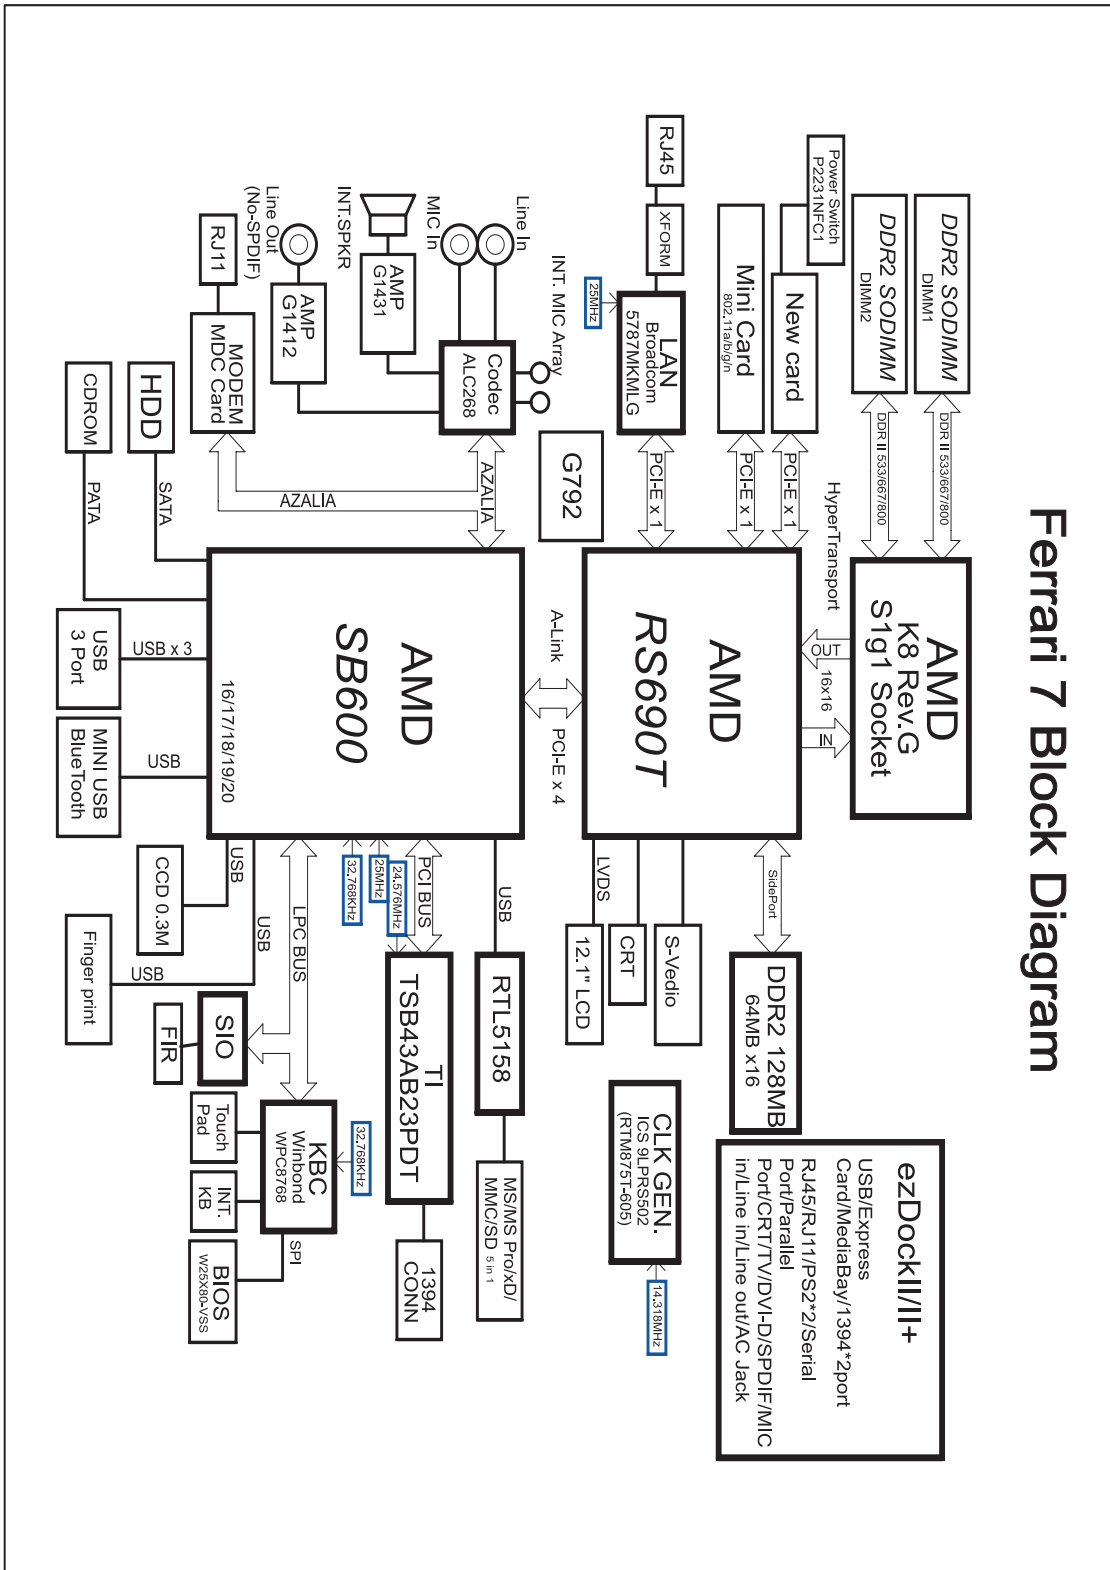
Ferrari 7 Block Diagram

AMD
K8 Rev.G
S1g1 Socket

DDR2 SODIMM
DIMM1

DDR2 SODIMM
DIMM2

DDR II 533/667/800

DDR II 533/667/800

Power Switch
P2231NFC1

New card

Mini Card
802.11a/b/g/n

PCI-E x 1

PCI-E x 1

HyperTransport

OUT

16x16

IN

RJ45

XFORM

LAN
Broadcom
5787MKMLG

25MHz

PCI-E x 1

AMD
RS690T

A-Link

PCI-E x 4

SidePort

DDR2 128MB
64MB x16

LVDS

12.1" LCD

CRT

S-Vedio

G792

INT. MIC Array

Line In

MIC In

Codec
ALC268

AMP
G1431

INT.SPKR

Line Out
(No-SPDIF)

AMP
G1412

RJ11

MODEM
MDC Card

AZALIA

AZALIA

HDD

CDROM

SATA

PATA

AMD
SB600

16/17/18/19/20

USB x 3

USB
3 Port

USB

MINI USB
BlueTooth

USB

CCD 0.3M

USB

USB

Finger print

LPC BUS

32.768KHz

25MHz

24.576MHz

PCI BUS

USB

TI
TSB43AB23PDT

RTL5158

MS/MS Pro/xD/
MMC/SD 5 in 1

1394
CONN

SIO

FIR

KBC
Winbond
WPC8768

32.768KHz

Touch
Pad

INT.
KB

SPI

BIOS
W25X80-VSS

CLK GEN.
ICS 9LPRS502
(RTM875T-605)

14.318MHz

ezDockII/II+
USB/Express
Card/MediaBay/1394*2port
RJ45/RJ11/PS2*2/Serial
Port/Parallel
Port/CRT/TV/DVI-D/SPDIF/MIC
in/Line in/Line out/AC Jack